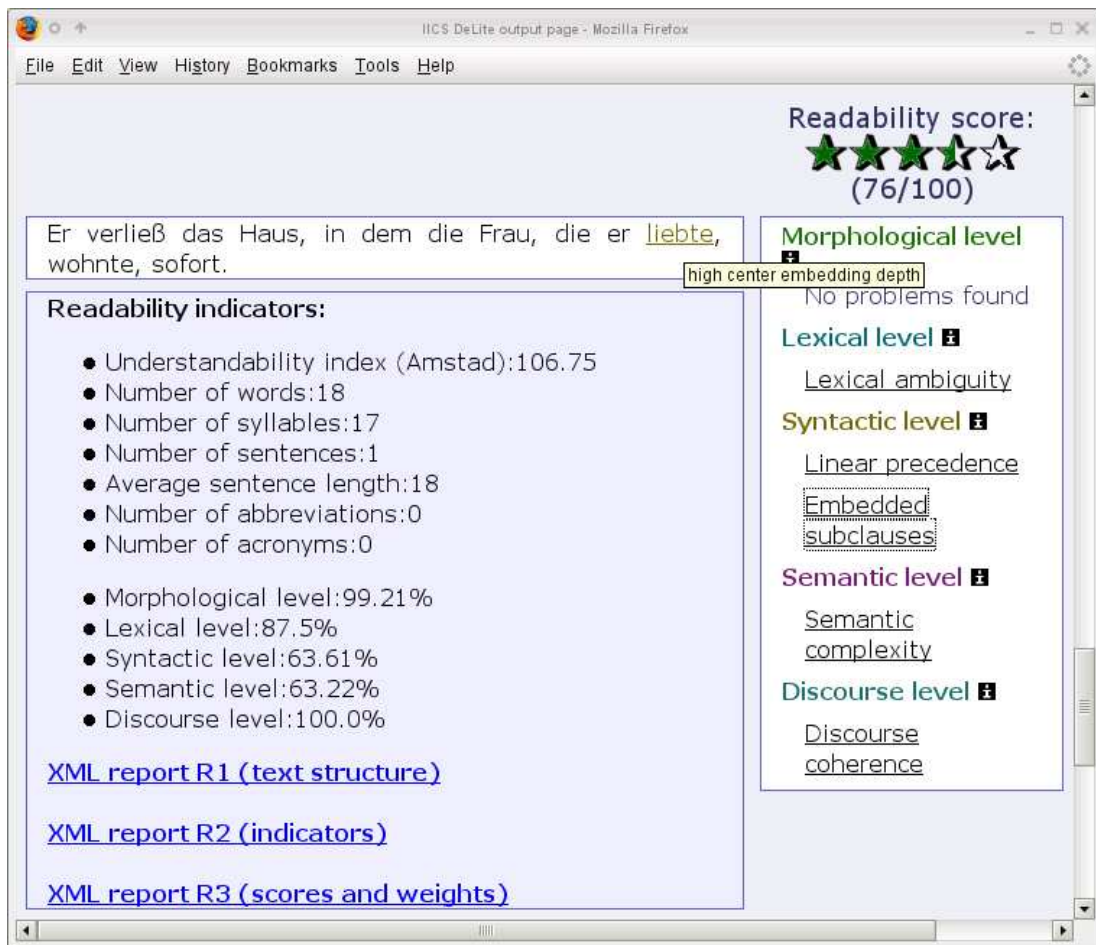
IICS DeLite output page - Mozilla Firefox

File Edit View History Bookmarks Tools Help

Readability score:
(76/100)

Er verließ das Haus, in dem die Frau, die er liebte, wohnte, sofort.

high center embedding depth

Readability indicators:

- Understandability index (Amstad):106.75
- Number of words:18
- Number of syllables:17
- Number of sentences:1
- Average sentence length:18
- Number of abbreviations:0
- Number of acronyms:0

- Morphological level:99.21%
- Lexical level:87.5%
- Syntactic level:63.61%
- Semantic level:63.22%
- Discourse level:100.0%

XML report R1 (text structure)

XML report R2 (indicators)

XML report R3 (scores and weights)

Morphological level

No problems found

Lexical level

Lexical ambiguity

Syntactic level

Linear precedence

Embedded subclauses

Semantic level

Semantic complexity

Discourse level

Discourse coherence